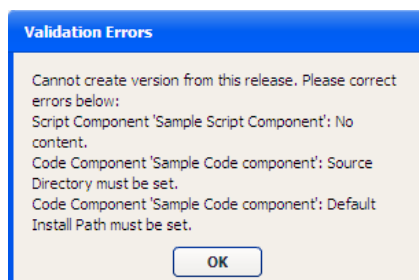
Validation Errors

Cannot create version from this release. Please correct errors below:
Script Component 'Sample Script Component': No content.
Code Component 'Sample Code component': Source Directory must be set.
Code Component 'Sample Code component': Default Install Path must be set.

OK